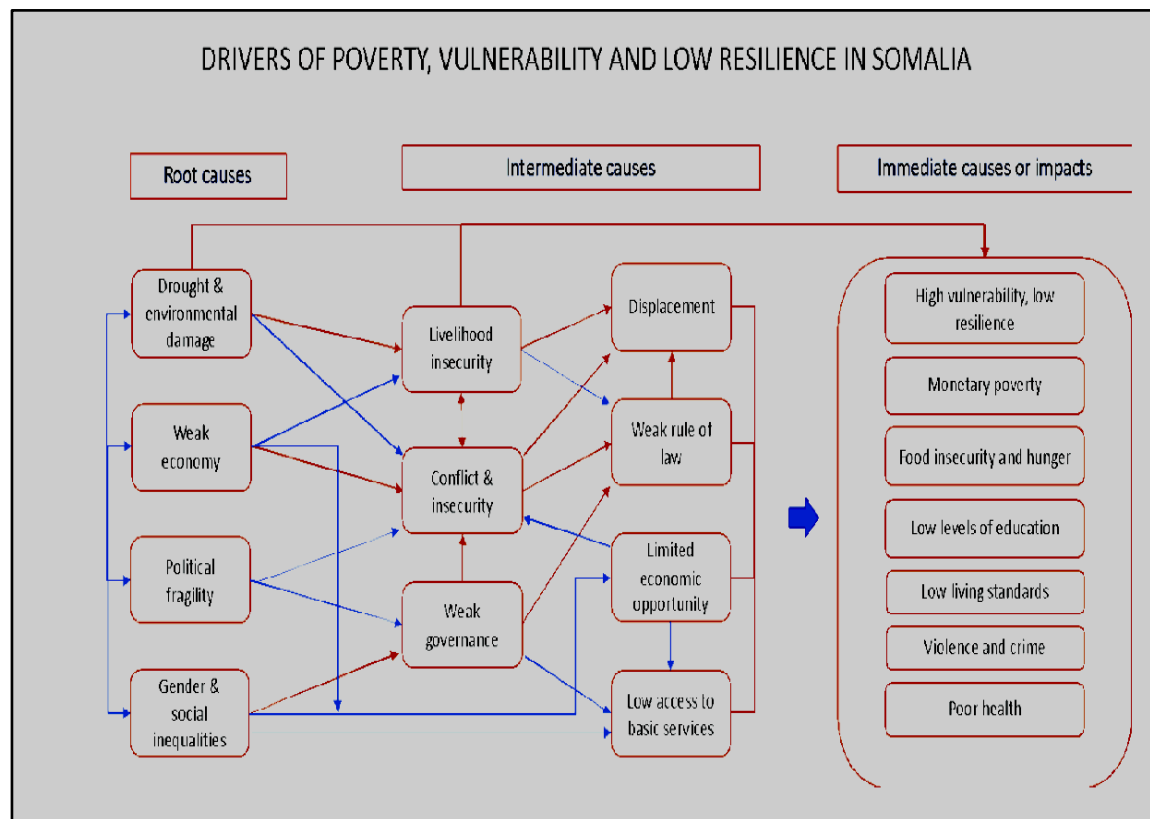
DRIVERS OF POVERTY, VULNERABILITY AND LOW RESILIENCE IN SOMALIA

Root causes

Intermediate causes

Immediate causes or impacts

Drought & environmental damage

Weak economy

Political fragility

Gender & social inequalities

Livelihood insecurity

Conflict & insecurity

Weak governance

Displacement

Weak rule of law

Limited economic opportunity

Low access to basic services

High vulnerability, low resilience

Monetary poverty

Food insecurity and hunger

Low levels of education

Low living standards

Violence and crime

Poor health